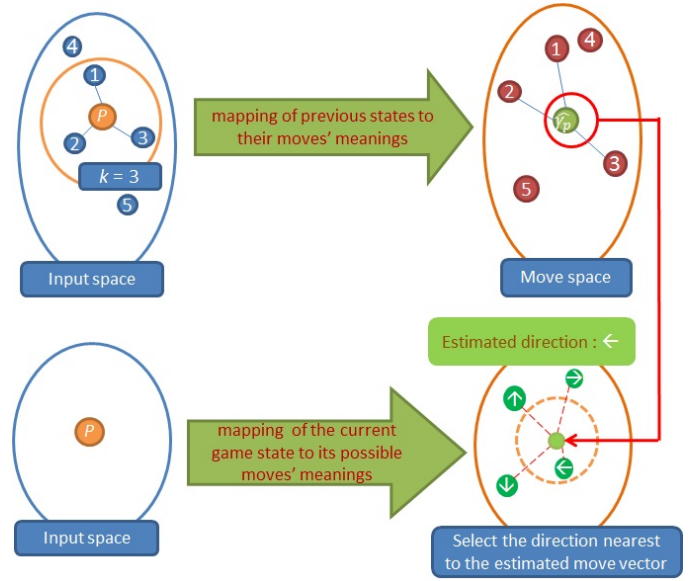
4

1

P

2

3

$k = 3$

5

Input space

mapping of previous states to their moves' meanings

1

4

2

$\hat{Y}_p$

3

5

Move space

Estimated direction : ←

P

Input space

mapping of the current game state to its possible moves' meanings

Select the direction nearest to the estimated move vector